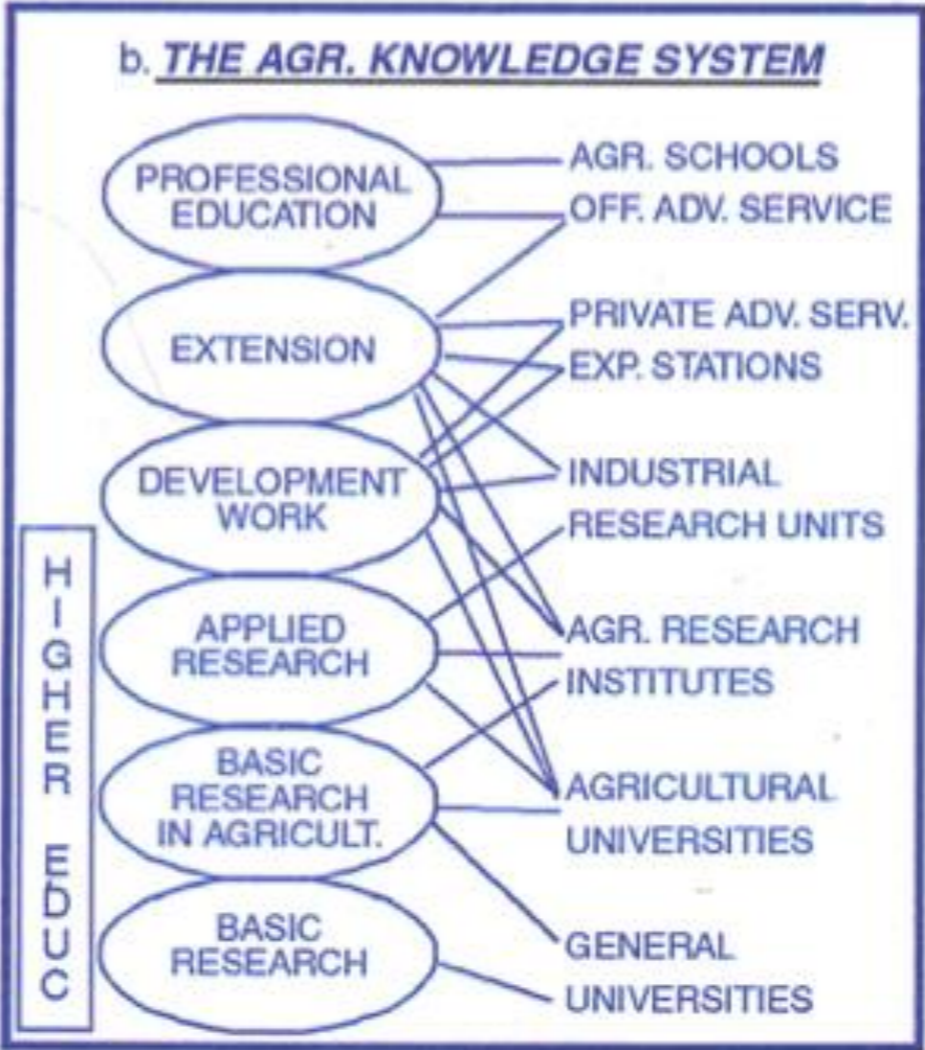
b. THE AGR. KNOWLEDGE SYSTEM

PROFESSIONAL EDUCATION

EXTENSION

DEVELOPMENT WORK

APPLIED RESEARCH

BASIC RESEARCH IN AGRICULT.

BASIC RESEARCH

HIGHER EDUC

AGR. SCHOOLS
OFF. ADV. SERVICE
PRIVATE ADV. SERV.
EXP. STATIONS
INDUSTRIAL RESEARCH UNITS
AGR. RESEARCH INSTITUTES
AGRICULTURAL UNIVERSITIES
GENERAL UNIVERSITIES